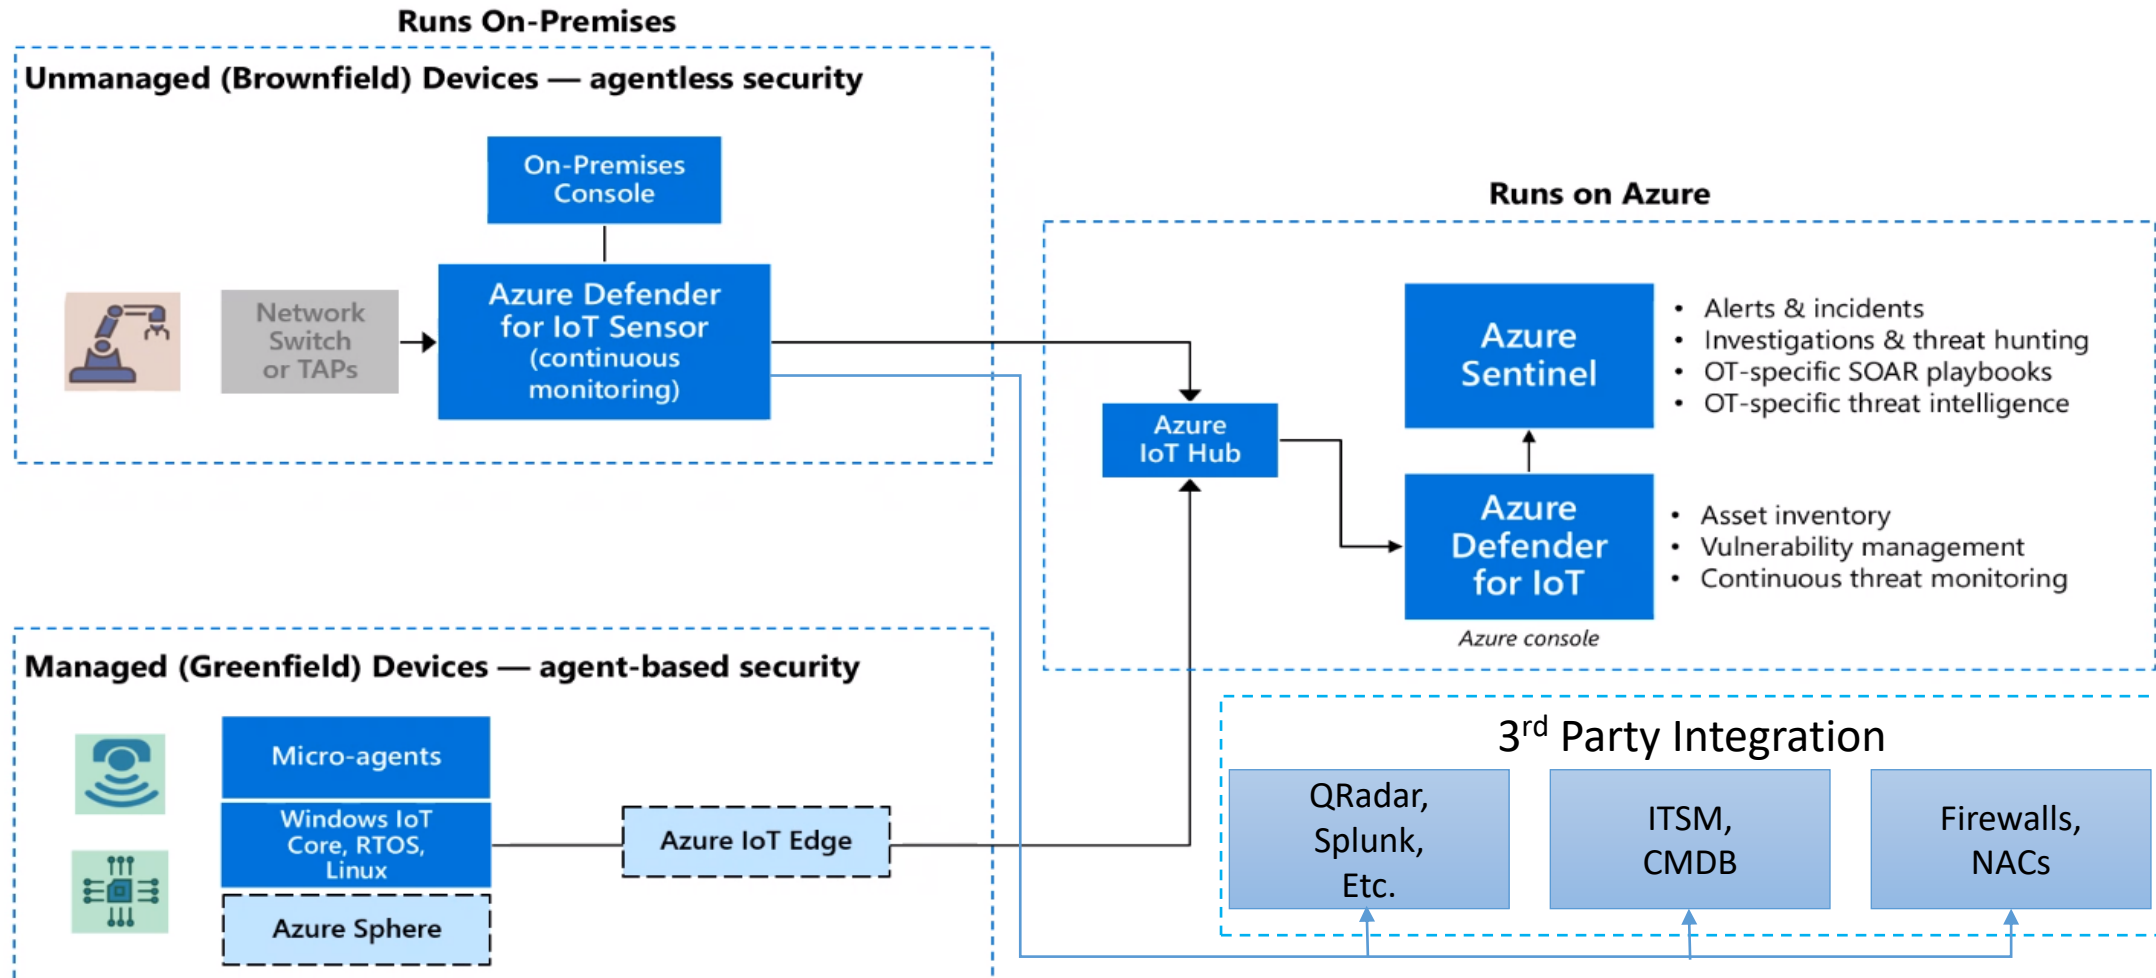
Runs On-Premises

Unmanaged (Brownfield) Devices — agentless security

On-Premises Console

Network Switch or TAPs

Azure Defender for IoT Sensor (continuous monitoring)

Runs on Azure

Azure IoT Hub

Azure Sentinel

- Alerts & incidents
- Investigations & threat hunting
- OT-specific SOAR playbooks
- OT-specific threat intelligence

Azure Defender for IoT

- Asset inventory
- Vulnerability management
- Continuous threat monitoring

Azure console

Managed (Greenfield) Devices — agent-based security

Micro-agents

Windows IoT Core, RTOS, Linux

Azure Sphere

Azure IoT Edge

3$^{rd}$ Party Integration

QRadar, Splunk, Etc.

ITSM, CMDB

Firewalls, NACs